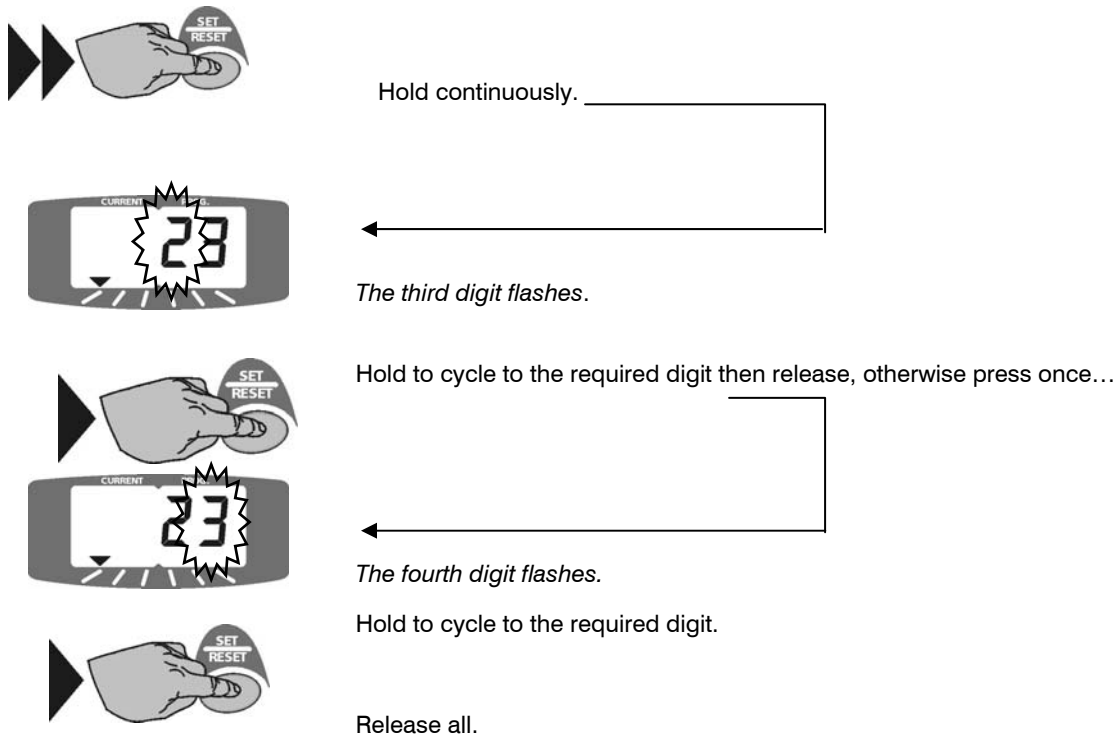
SET
RESET

Hold continuously.

CURRENT
23

*The third digit flashes*.

SET
RESET

Hold to cycle to the required digit then release, otherwise press once…

CURRENT
23

*The fourth digit flashes.*

SET
RESET

Hold to cycle to the required digit.

Release all.